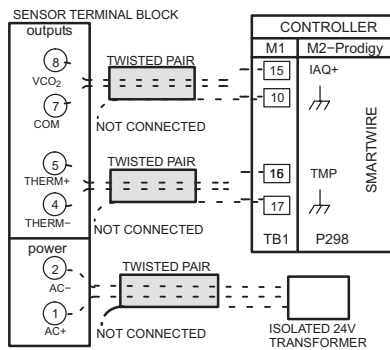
SENSOR TERMINAL BLOCK

outputs

8
$VCO_2$

7
COM

5
THERM+

4
THERM−

power

2
AC−

1
AC+

TWISTED PAIR

NOT CONNECTED

TWISTED PAIR

NOT CONNECTED

TWISTED PAIR

NOT CONNECTED

CONTROLLER

M1

M2−Prodigy

15

IAQ+

10

16

TMP

17

TB1

P298

SMARTWIRE

ISOLATED 24V TRANSFORMER